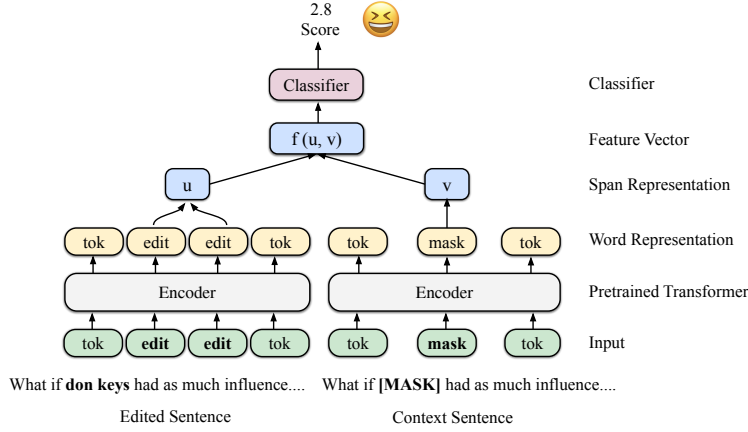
2.8
Score

Classifier

f (u, v)

u

v

tok edit edit tok

tok mask tok

Encoder

Encoder

tok **edit** **edit** tok

tok **mask** tok

Classifier

Feature Vector

Span Representation

Word Representation

Pretrained Transformer

Input

What if **don keys** had as much influence....

Edited Sentence

What if **[MASK]** had as much influence....

Context Sentence